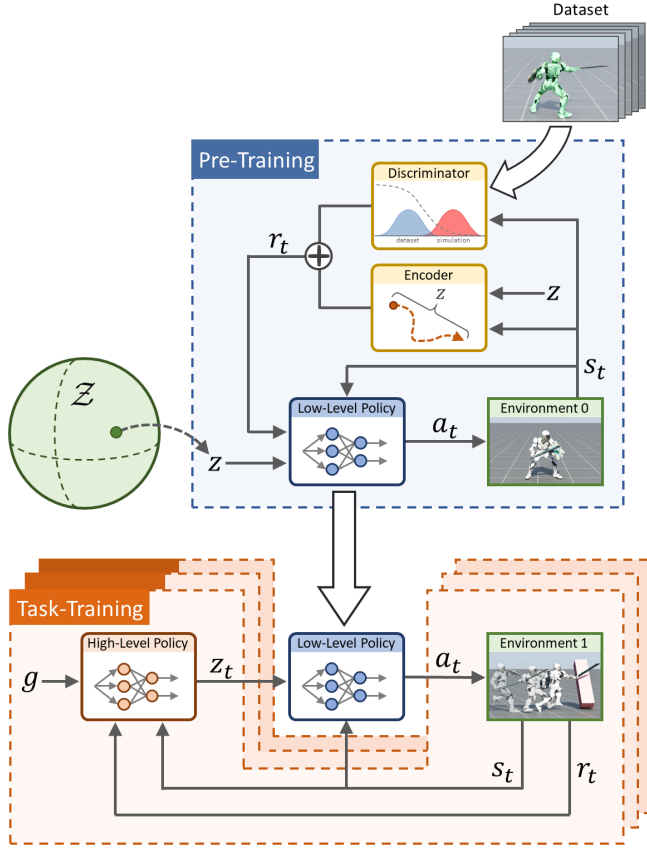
Dataset

Pre-Training

Discriminator

dataset

simulation

$r_t$

Encoder

$z$

$z$

$s_t$

$\mathcal{Z}$

Low-Level Policy

$a_t$

Environment 0

$z$

Task-Training

High-Level Policy

$z_t$

Low-Level Policy

$a_t$

Environment 1

$g$

$s_t$

$r_t$